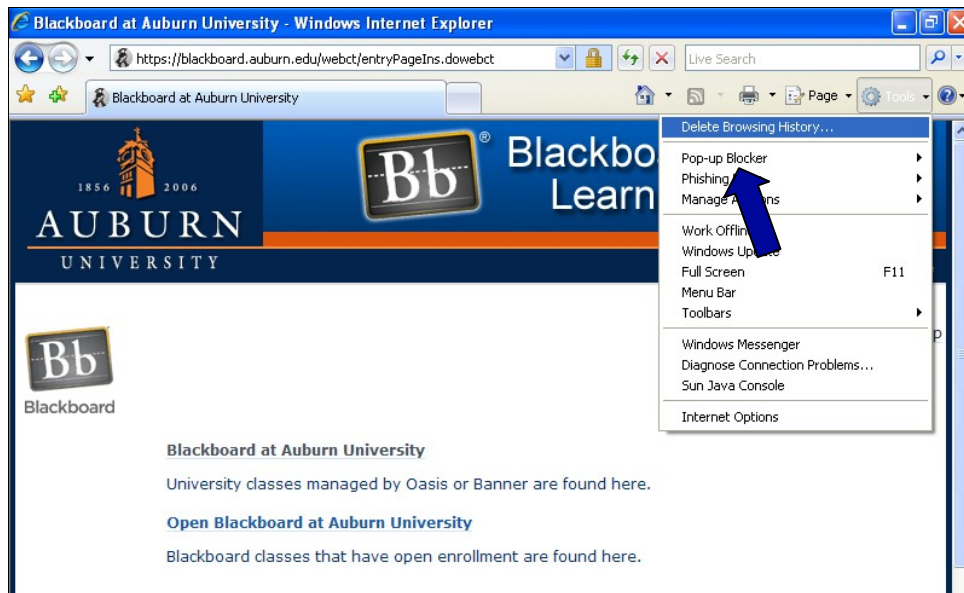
Blackboard at Auburn University - Windows Internet Explorer

https://blackboard.auburn.edu/webct/entryPageIns.dowebct

Live Search

Blackboard at Auburn University

Page

Tools

1856 2006

AUBURN

UNIVERSITY

Bb

Blackbo

Learn

Delete Browsing History...

Pop-up Blocker

Phishing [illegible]

Manage A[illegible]ons

Work Offlin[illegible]

Windows Up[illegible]te

Full Screen F11

Menu Bar

Toolbars

Windows Messenger

Diagnose Connection Problems...

Sun Java Console

Internet Options

Bb

Blackboard

Blackboard at Auburn University

University classes managed by Oasis or Banner are found here.

Open Blackboard at Auburn University

Blackboard classes that have open enrollment are found here.